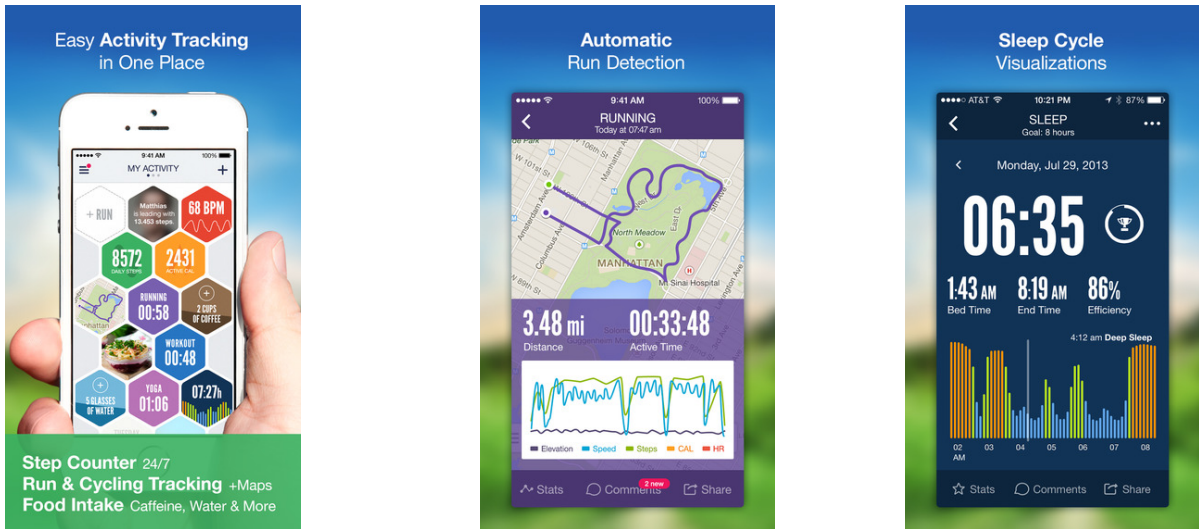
Easy Activity Tracking in One Place

9:41 AM 100%
MY ACTIVITY
+ RUN
Matthias is leading with 13,453 steps.
68 BPM
8572 DAILY STEPS
2431 ACTIVE CAL
RUNNING 00:58
2 CUPS OF COFFEE
WORKOUT 00:48
5 GLASSES OF WATER
YOGA 01:06
07:27h

Step Counter 24/7
Run & Cycling Tracking +Maps
Food Intake Caffeine, Water & More

Automatic Run Detection

9:41 AM 100%
RUNNING
Today at 07:47 am
North Meadow
MANHATTAN
Mt Sinai Hospital
3.48 mi
Distance
00:33:48
Active Time
Elevation Speed Steps CAL HR
Stats Comments 2 new Share

Sleep Cycle Visualizations

AT&T 10:21 PM 87%
SLEEP
Goal: 8 hours
Monday, Jul 29, 2013
06:35
1:43 AM
Bed Time
8:19 AM
End Time
86%
Efficiency
4:12 am Deep Sleep
02 AM 03 04 05 06 07 08
Stats Comments Share